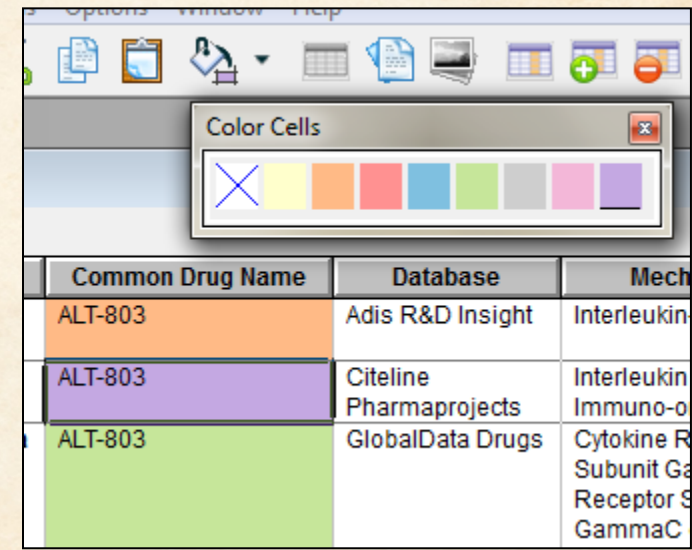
s Options Window Help

Color Cells

| Common Drug Name | Database | Mech |
|---|---|---|
| ALT-803 | Adis R&D Insight | Interleukin- |
| ALT-803 | Citeline Pharmaprojects | Interleukin Immuno-o |
| ALT-803 | GlobalData Drugs | Cytokine R Subunit Ga Receptor S GammaC |